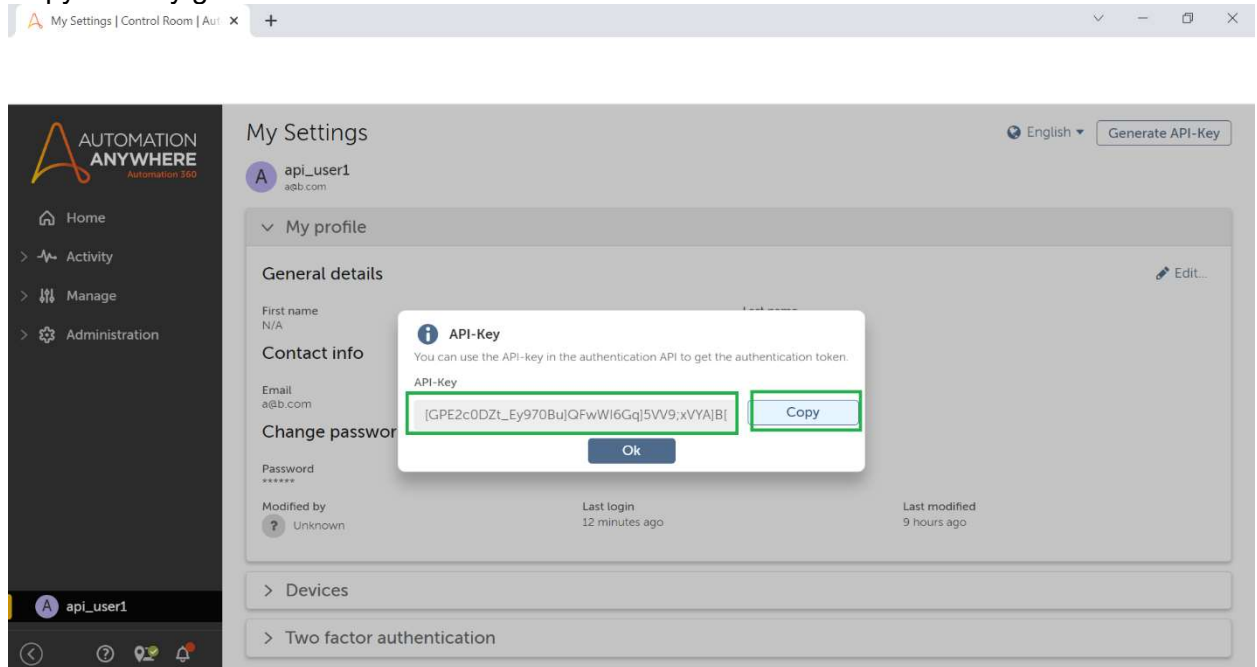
My Settings | Control Room | Aut ×

AUTOMATION ANYWHERE
Automation 360

Home
Activity
Manage
Administration

api_user1

My Settings
English
Generate API-Key

A api_user1
a@b.com

My profile

General details
Edit...

First name
N/A

Contact info

Email
a@b.com

Change passwor

Password
******

Modified by
Unknown

Last login
12 minutes ago

Last modified
9 hours ago

API-Key
You can use the API-key in the authentication API to get the authentication token.
API-Key
[GPE2c0DZt_Ey970Bu]QFwWI6Gq]5VV9;xVYA]B[
Copy
Ok

Devices

Two factor authentication